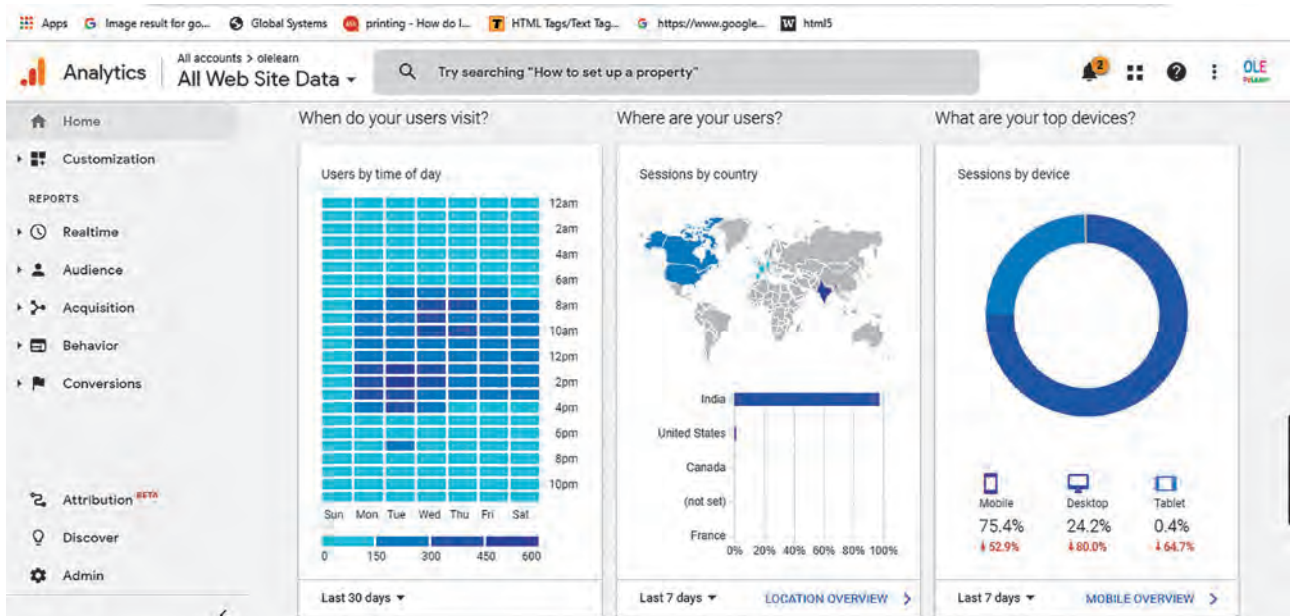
Apps Image result for go... Global Systems printing - How do I... HTML Tags/Text Tag... https://www.google... html5

Analytics All accounts > olelearn All Web Site Data

Try searching "How to set up a property"

2

OLE

Home
Customization
REPORTS
Realtime
Audience
Acquisition
Behavior
Conversions
Attribution BETA
Discover
Admin

When do your users visit?

Users by time of day

12am
2am
4am
6am
8am
10am
12pm
2pm
4pm
6pm
8pm
10pm

Sun Mon Tue Wed Thu Fri Sat

0 150 300 450 600

Last 30 days

Where are your users?

Sessions by country

India
United States
Canada
(not set)
France

0% 20% 40% 60% 80% 100%

Last 7 days LOCATION OVERVIEW

What are your top devices?

Sessions by device

Mobile 75.4% ↓52.9%
Desktop 24.2% ↓80.0%
Tablet 0.4% ↓64.7%

Last 7 days MOBILE OVERVIEW